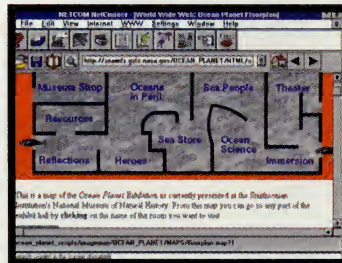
NETCOM NetCruiser - [World Wide Web: Ocean Planet Floorplan]

File Edit View Internet WWW Settings Window Help

http://seawifs.gsfc.nasa.gov/OCEAN_PLANET/HTML/o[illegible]

Museum Shop
Oceans in Peril
Sea People
Theater
Resources
Sea Store
Ocean Science
Reflections
Heroes
Immersion

This is a map of the Ocean Planet Exhibition as currently presented at the Smithsonian Institution's National Museum of Natural History. From this map you can go to any part of the exhibit hall by clicking on the name of the room you want to visit

ocean_planet_scripts/imagemap/OCEAN_PLANET/MAPS/floorplan.map?1